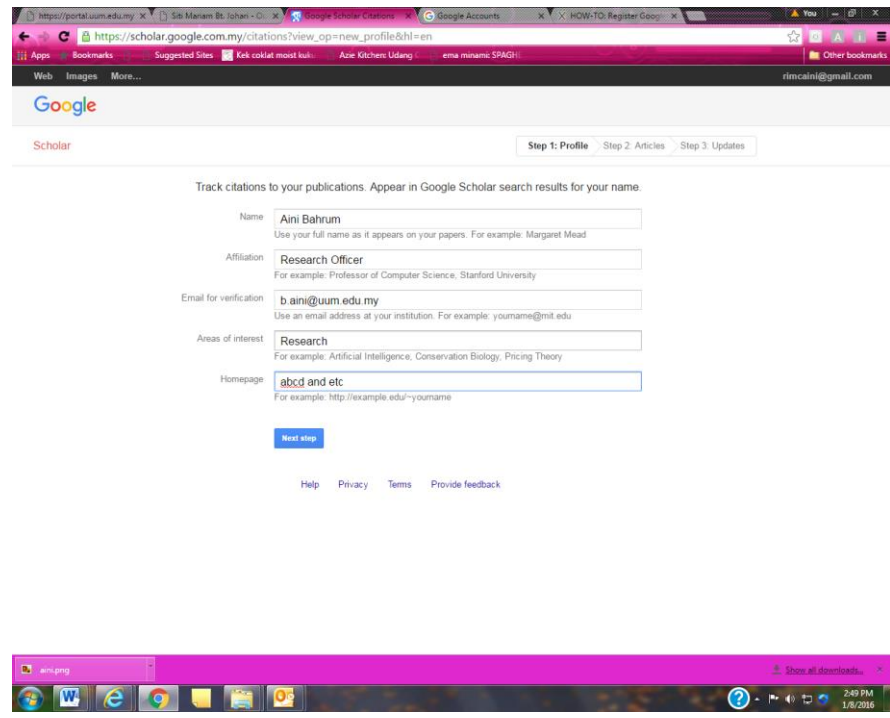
https://portal.uum.edu.my × Siti Mariam Bt. Johan - O × Google Scholar Citations × Google Accounts × HOW-TO: Register Goog ×

You

https://scholar.google.com.my/citations?view_op=new_profile&hl=en

Apps Bookmarks Suggested Sites Kek coklat moist kukus Azie Kitchen: Udang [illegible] ema minamic SPAGHE Other bookmarks

Web Images More... rimcaini@gmail.com

Google

Scholar

Step 1: Profile Step 2: Articles Step 3: Updates

Track citations to your publications. Appear in Google Scholar search results for your name.

Name Aini Bahrum
Use your full name as it appears on your papers. For example: Margaret Mead

Affiliation Research Officer
For example: Professor of Computer Science, Stanford University

Email for verification b.aini@uum.edu.my
Use an email address at your institution. For example: yourname@mit.edu

Areas of interest Research
For example: Artificial Intelligence, Conservation Biology, Pricing Theory

Homepage abcd and etc
For example: http://example.edu/~yourname

Next step

Help Privacy Terms Provide feedback

aini.png

Show all downloads...

2:49 PM
1/8/2016